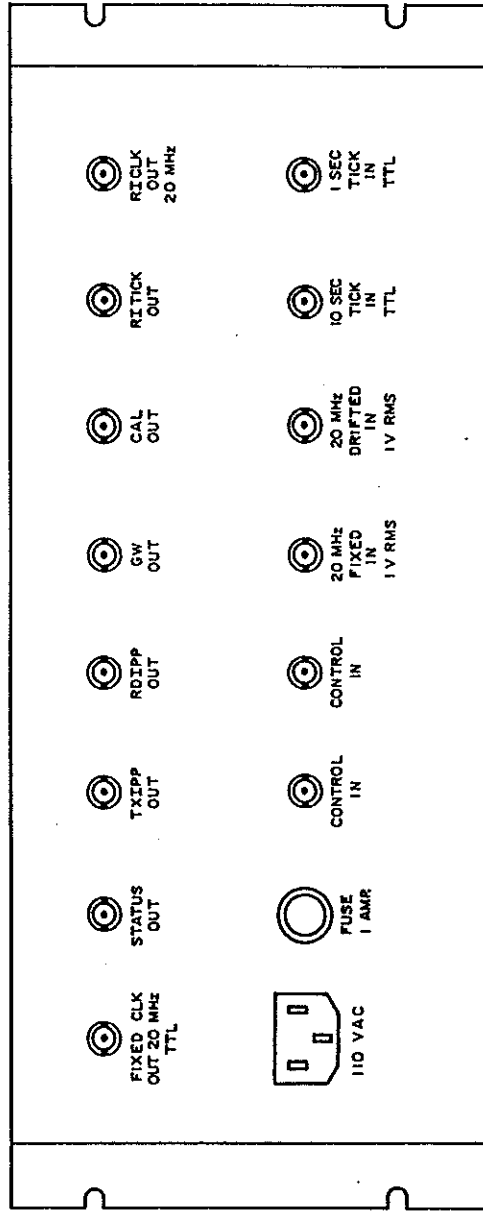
RICLK OUT 20 MHz

RITICK OUT

CAL OUT

GW OUT

RDIPP OUT

TXIPP OUT

STATUS OUT

FIXED CLK OUT 20 MHz TTL

1 SEC TICK IN TTL

10 SEC TICK IN TTL

20 MHz DRIFTED IN 1 V RMS

20 MHz FIXED IN 1 V RMS

CONTROL IN

CONTROL IN

FUSE 1 AMR

110 VAC